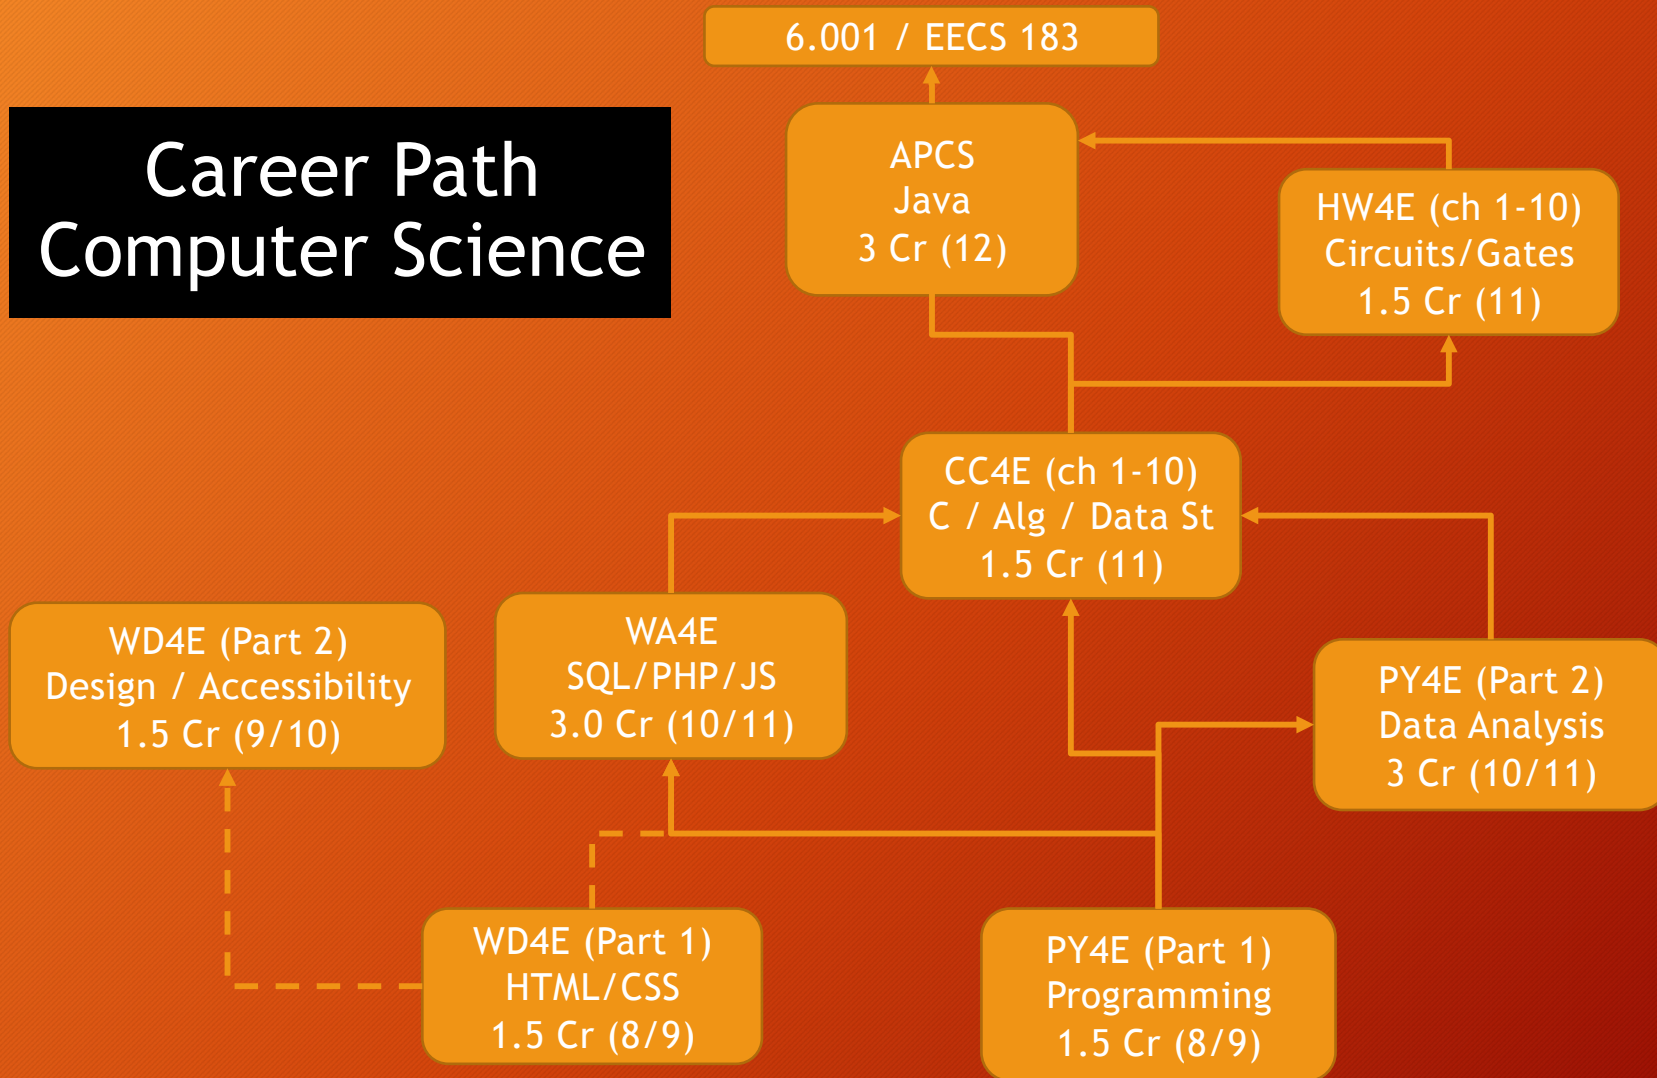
Career Path
Computer Science

6.001 / EECS 183

APCS
Java
3 Cr (12)

HW4E (ch 1-10)
Circuits/Gates
1.5 Cr (11)

CC4E (ch 1-10)
C / Alg / Data St
1.5 Cr (11)

WD4E (Part 2)
Design / Accessibility
1.5 Cr (9/10)

WA4E
SQL/PHP/JS
3.0 Cr (10/11)

PY4E (Part 2)
Data Analysis
3 Cr (10/11)

WD4E (Part 1)
HTML/CSS
1.5 Cr (8/9)

PY4E (Part 1)
Programming
1.5 Cr (8/9)